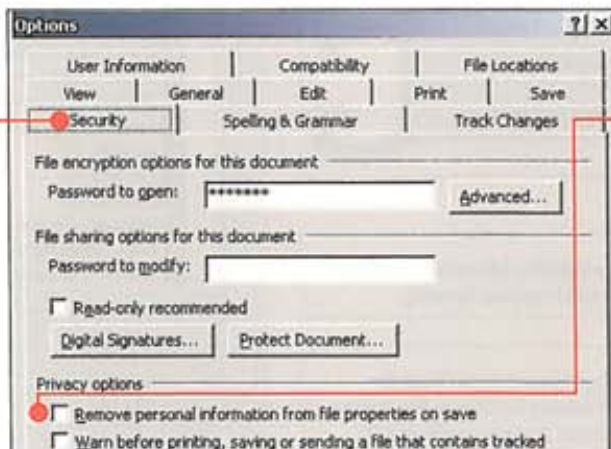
Options ? x

User Information | Compatibility | File Locations
View | General | Edit | Print | Save
Security | Spelling & Grammar | Track Changes

File encryption options for this document
Password to open: ******* Advanced...

File sharing options for this document
Password to modify:

Read-only recommended

Digital Signatures... Protect Document...

Privacy options
Remove personal information from file properties on save
Warn before printing, saving or sending a file that contains tracked